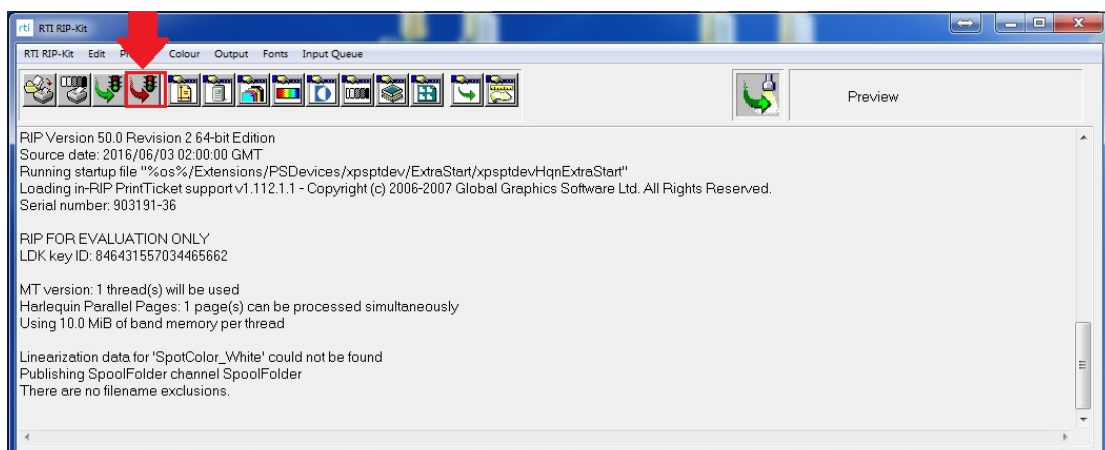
rti RTI RIP-Kit

RTI RIP-Kit Edit Pr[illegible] Colour Output Fonts Input Queue

Preview

RIP Version 50.0 Revision 2 64-bit Edition
Source date: 2016/06/03 02:00:00 GMT
Running startup file "%os%/Extensions/PSDevices/xpsptdev/ExtraStart/xpsptdevHqnExtraStart"
Loading in-RIP PrintTicket support v1.112.1.1 - Copyright (c) 2006-2007 Global Graphics Software Ltd. All Rights Reserved.
Serial number: 903191-36

RIP FOR EVALUATION ONLY
LDK key ID: 846431557034465662

MT version: 1 thread(s) will be used
Harlequin Parallel Pages: 1 page(s) can be processed simultaneously
Using 10.0 MiB of band memory per thread

Linearization data for 'SpotColor_White' could not be found
Publishing SpoolFolder channel SpoolFolder
There are no filename exclusions.